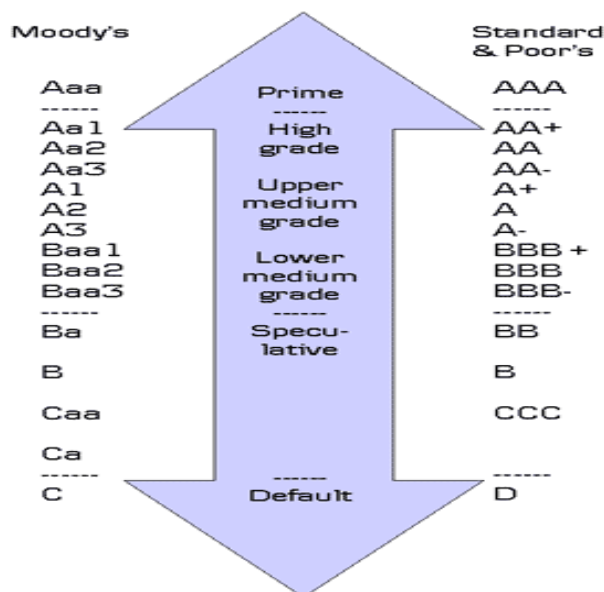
Moody's

Aaa
------
Aa1
Aa2
Aa3
A1
A2
A3
Baa1
Baa2
Baa3
------
Ba

B

Caa

Ca
------
C

Prime
------
High grade

Upper medium grade

Lower medium grade
------
Speculative

------
Default

Standard & Poor's

AAA
------
AA+
AA
AA-
A+
A
A-
BBB +
BBB
BBB-
------
BB

B

CCC

------
D